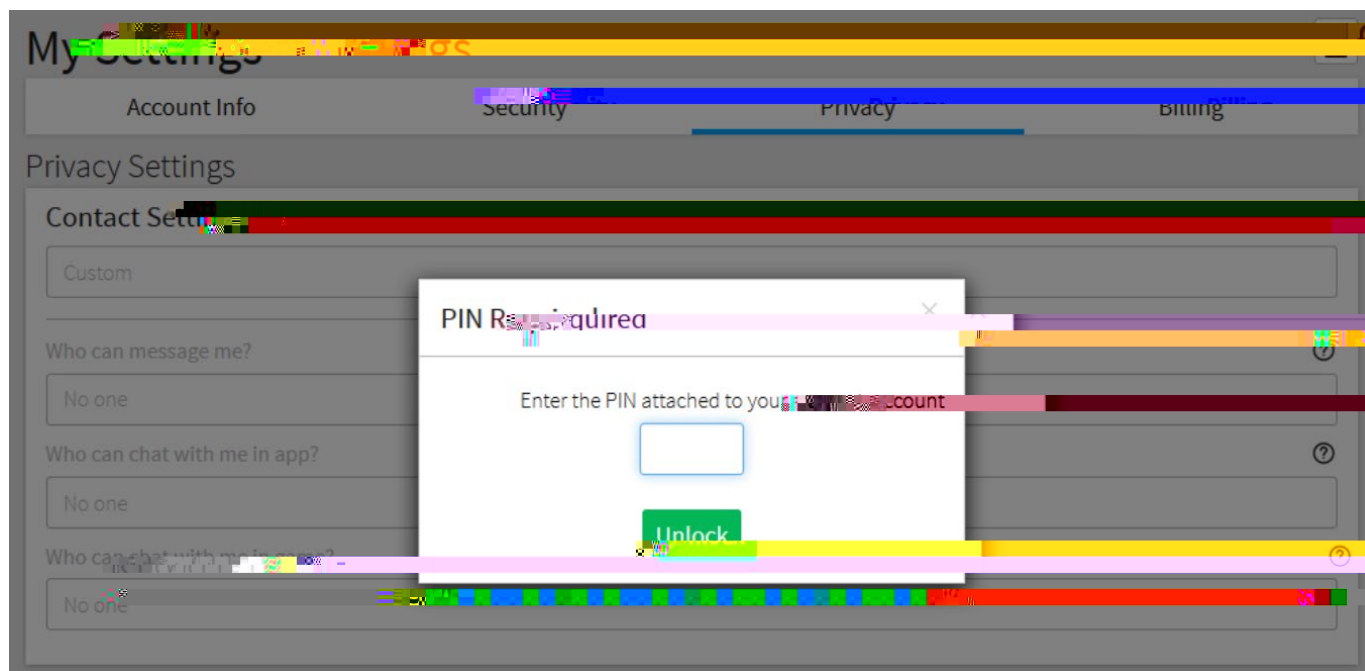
My Settings

Account Info | Security | Privacy | Billing

Privacy Settings

Contact Sett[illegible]

Custom

Who can message me?

No one

Who can chat with me in app?

No one

Who can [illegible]?

No one

PIN R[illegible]quired

×

Enter the PIN attached to you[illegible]ccount

Unlock